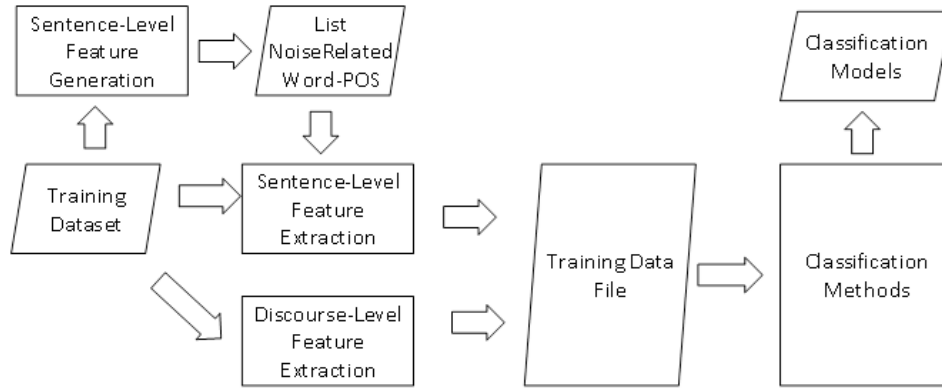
Sentence-Level Feature Generation

List NoiseRelated Word-POS

Classification Models

Training Dataset

Sentence-Level Feature Extraction

Training Data File

Classification Methods

Discourse-Level Feature Extraction